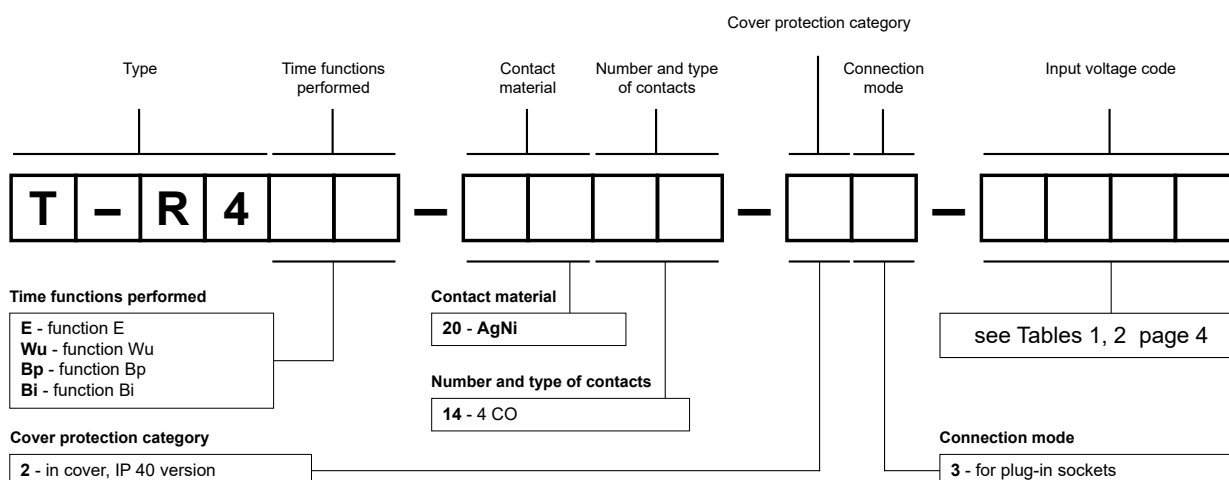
Cover protection category

Type

Time functions performed

Contact material

Number and type of contacts

Connection mode

Input voltage code

T – R 4 – – –

Time functions performed

**E** - function E
**Wu** - function Wu
**Bp** - function Bp
**Bi** - function Bi

Contact material

**20** - **AgNi**

Number and type of contacts

**14** - 4 CO

see Tables 1, 2 page 4

Cover protection category

**2** - in cover, IP 40 version

Connection mode

**3** - for plug-in sockets